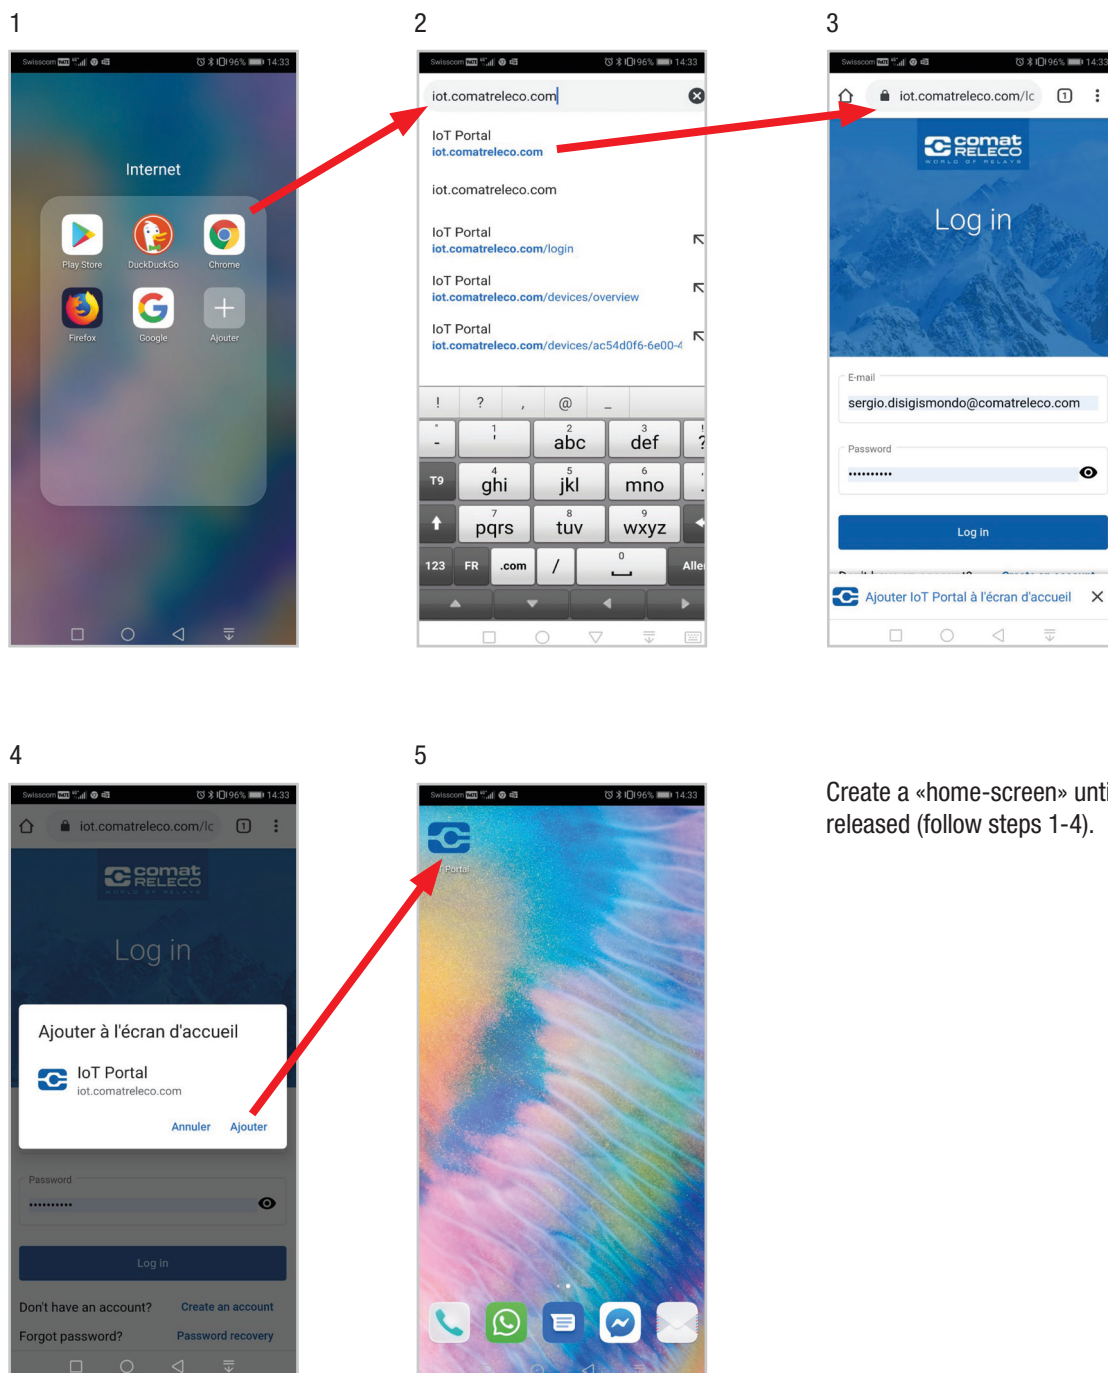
1

Swisscom 14:33

Internet

Play Store
DuckDuckGo
Chrome
Firefox
Google
Ajouter

2

Swisscom 14:33

iot.comatreleco.com

IoT Portal
iot.comatreleco.com

iot.comatreleco.com

IoT Portal
iot.comatreleco.com/login

IoT Portal
iot.comatreleco.com/devices/overview

IoT Portal
iot.comatreleco.com/devices/ac54d0f6-6e00-4

! ? , @ _

" - 1 ' 2 abc 3 def ?
T9 4 ghi 5 jkl 6 mno
7 pqrs 8 tuv 9 wxyz
123 FR .com / 0 Alle

3

Swisscom 14:33

iot.comatreleco.com/lc

comat RELECO WORLD OF RELAYS

Log in

E-mail
sergio.disigismondo@comatreleco.com

Password
••••••••••

Log in

Ajouter IoT Portal à l'écran d'accueil

4

Swisscom 14:33

iot.comatreleco.com/lc

comat RELECO

Log in

Ajouter à l'écran d'accueil

IoT Portal
iot.comatreleco.com

Annuler Ajouter

Password
••••••••••

Log in

Don't have an account? Create an account
Forgot password? Password recovery

5

Swisscom 14:33

Portal

Create a «home-screen» unti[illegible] released (follow steps 1-4).